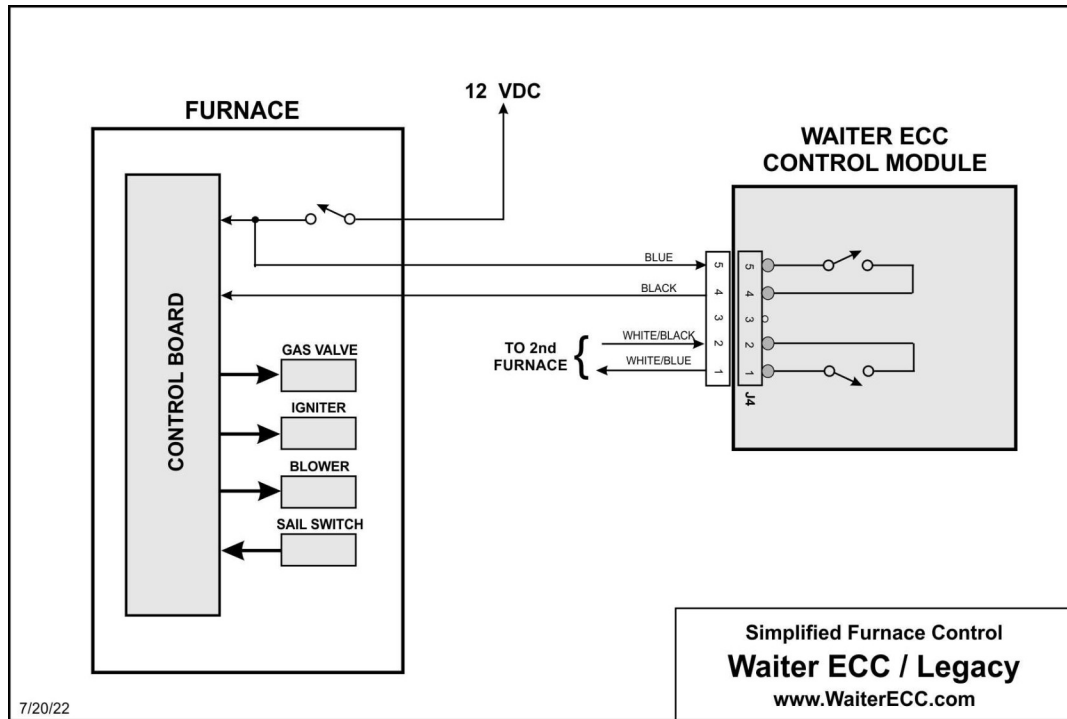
FURNACE

12 VDC

WAITER ECC
CONTROL MODULE

CONTROL BOARD

GAS VALVE

IGNITER

BLOWER

SAIL SWITCH

BLUE

BLACK

TO 2nd FURNACE

WHITE/BLACK

WHITE/BLUE

5
4
3
2
1

5
4
3
2
1

J4

Simplified Furnace Control
Waiter ECC / Legacy
www.WaiterECC.com

7/20/22